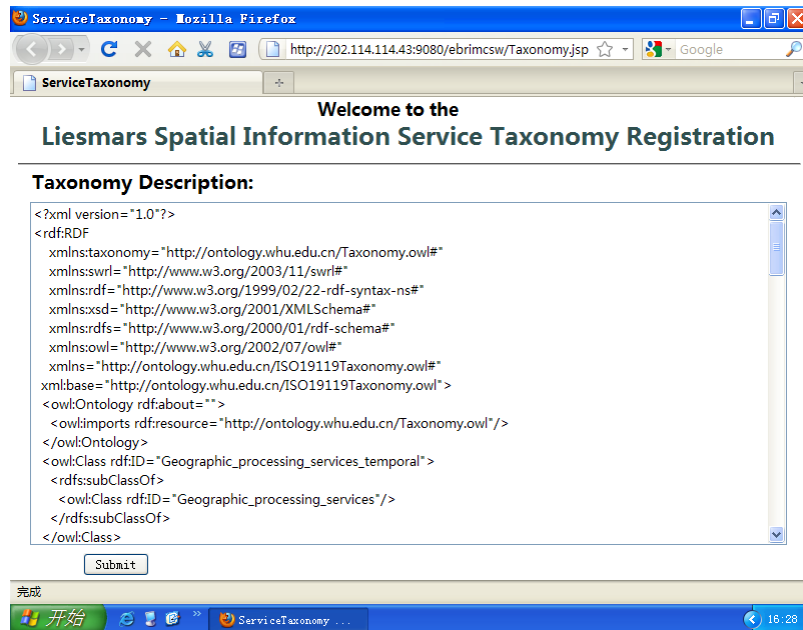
ServiceTaxonomy - Mozilla Firefox

http://202.114.114.43:9080/ebrimcsw/Taxonomy.jsp

Google

ServiceTaxonomy

+

Welcome to the

Liesmars Spatial Information Service Taxonomy Registration

Taxonomy Description:

<?xml version="1.0"?>
<rdf:RDF
xmlns:taxonomy="http://ontology.whu.edu.cn/Taxonomy.owl#"
xmlns:swrl="http://www.w3.org/2003/11/swrl#"
xmlns:rdf="http://www.w3.org/1999/02/22-rdf-syntax-ns#"
xmlns:xsd="http://www.w3.org/2001/XMLSchema#"
xmlns:rdfs="http://www.w3.org/2000/01/rdf-schema#"
xmlns:owl="http://www.w3.org/2002/07/owl#"
xmlns="http://ontology.whu.edu.cn/ISO19119Taxonomy.owl#"
xml:base="http://ontology.whu.edu.cn/ISO19119Taxonomy.owl">
<owl:Ontology rdf:about="">
<owl:imports rdf:resource="http://ontology.whu.edu.cn/Taxonomy.owl"/>
</owl:Ontology>
<owl:Class rdf:ID="Geographic_processing_services_temporal">
<rdfs:subClassOf>
<owl:Class rdf:ID="Geographic_processing_services"/>
</rdfs:subClassOf>
</owl:Class>

Submit

完成

开始

ServiceTaxonomy ...

16:28